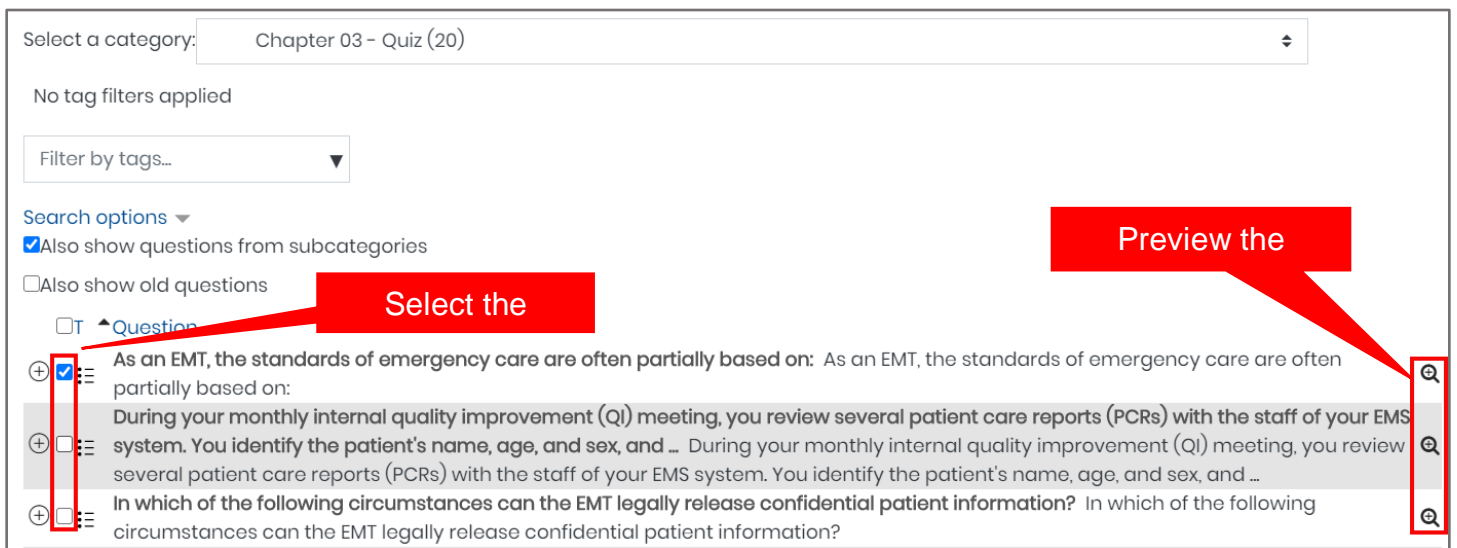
Select a category: Chapter 03 - Quiz (20)

No tag filters applied

Filter by tags...

Search options

Also show questions from subcategories

Also show old questions

Preview the

Select the

T Question

**As an EMT, the standards of emergency care are often partially based on:** As an EMT, the standards of emergency care are often partially based on:

**During your monthly internal quality improvement (QI) meeting, you review several patient care reports (PCRs) with the staff of your EMS system. You identify the patient's name, age, and sex, and ...** During your monthly internal quality improvement (QI) meeting, you review several patient care reports (PCRs) with the staff of your EMS system. You identify the patient's name, age, and sex, and ...

**In which of the following circumstances can the EMT legally release confidential patient information?** In which of the following circumstances can the EMT legally release confidential patient information?